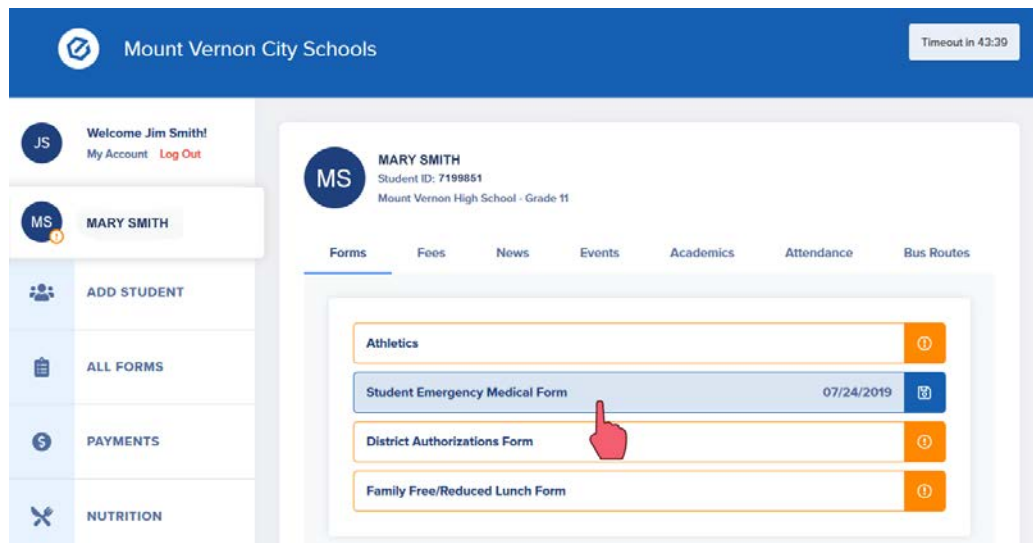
Mount Vernon City Schools

Timeout in 43:39

JS
Welcome Jim Smith!
My Account Log Out

MS
MARY SMITH

ADD STUDENT

ALL FORMS

PAYMENTS

NUTRITION

MS
MARY SMITH
Student ID: 7199851
Mount Vernon High School - Grade 11

Forms
Fees
News
Events
Academics
Attendance
Bus Routes

Athletics

Student Emergency Medical Form 07/24/2019

District Authorizations Form

Family Free/Reduced Lunch Form